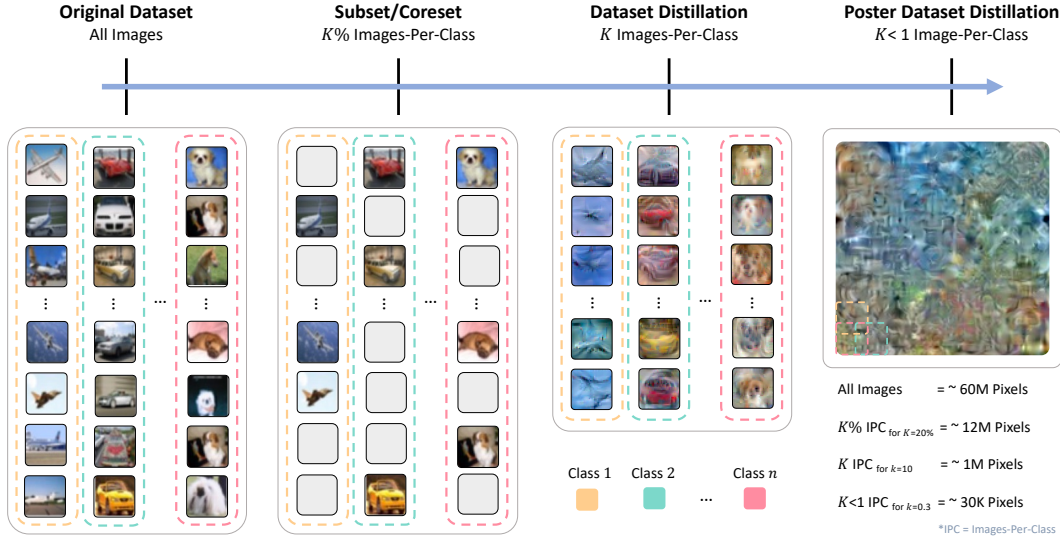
**Original Dataset**
All Images

**Subset/Coreset**
$K\%$ Images-Per-Class

**Dataset Distillation**
$K$ Images-Per-Class

**Poster Dataset Distillation**
$K$< 1 Image-Per-Class

⋮ ⋮ ··· ⋮

⋮ ⋮ ··· ⋮

⋮ ⋮ ··· ⋮

All Images = ~ 60M Pixels

$K\%$ IPC for $K$=20% = ~ 12M Pixels

$K$ IPC for $k$=10 = ~ 1M Pixels

$K$<1 IPC for $k$=0.3 = ~ 30K Pixels

Class 1 Class 2 ··· Class $n$

*IPC = Images-Per-Class